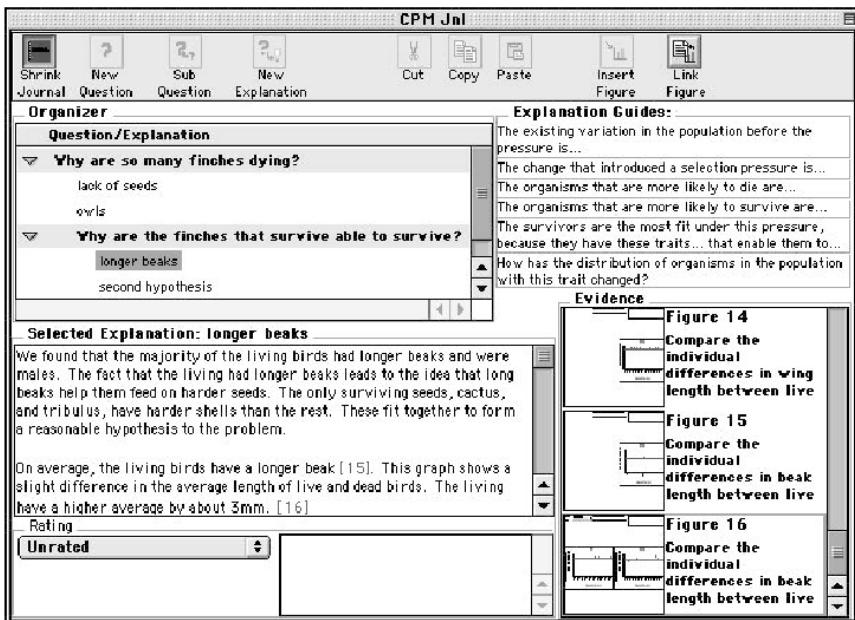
CPM Jnl

Shrink Journal | New Question | Sub Question | New Explanation | Cut | Copy | Paste | Insert Figure | Link Figure

Organizer

Question/Explanation

Why are so many finches dying?

lack of seeds

owls

Why are the finches that survive able to survive?

longer beaks

second hypothesis

Explanation Guides:

The existing variation in the population before the pressure is...

The change that introduced a selection pressure is...

The organisms that are more likely to die are...

The organisms that are more likely to survive are...

The survivors are the most fit under this pressure, because they have these traits... that enable them to...

How has the distribution of organisms in the population with this trait changed?

Selected Explanation: longer beaks

We found that the majority of the living birds had longer beaks and were males. The fact that the living had longer beaks leads to the idea that long beaks help them feed on harder seeds. The only surviving seeds, cactus, and tribulus, have harder shells than the rest. These fit together to form a reasonable hypothesis to the problem.

On average, the living birds have a longer beak [15]. This graph shows a slight difference in the average length of live and dead birds. The living have a higher average by about 3mm. [16]

Rating

Unrated

Evidence

Figure 14
Compare the individual differences in wing length between live

Figure 15
Compare the individual differences in beak length between live

Figure 16
Compare the individual differences in beak length between live